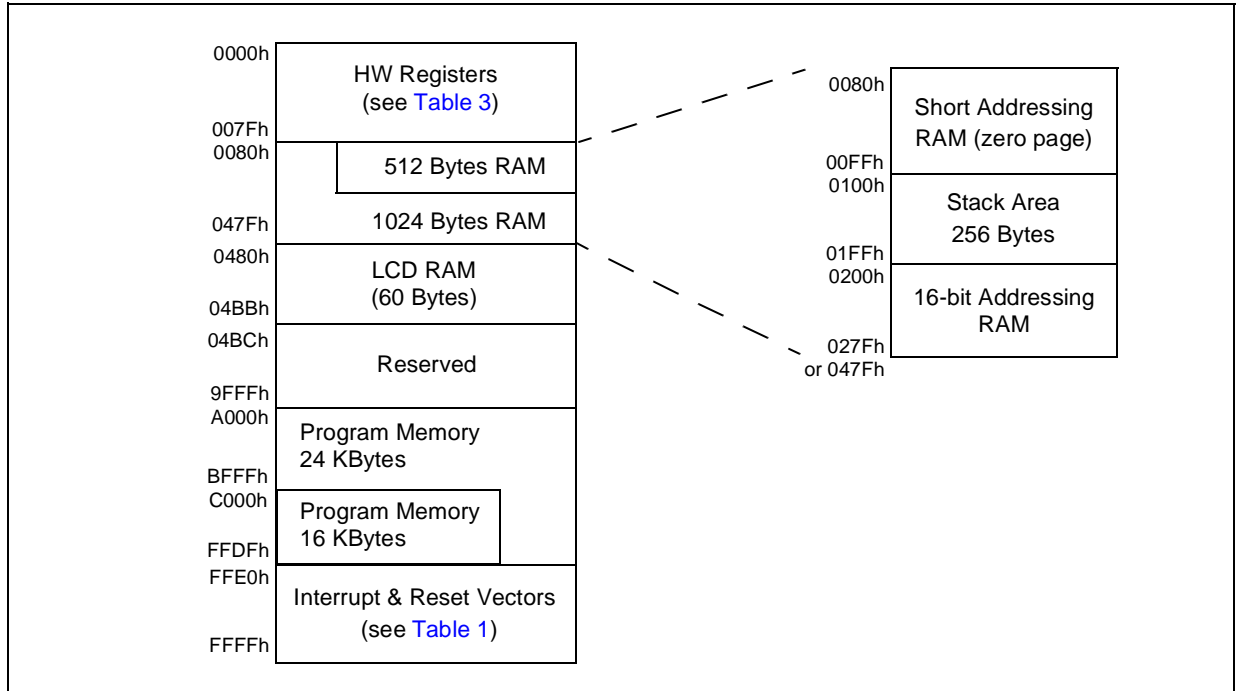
0000h
HW Registers (see Table 3)
007Fh
0080h
512 Bytes RAM
047Fh
1024 Bytes RAM
0480h
LCD RAM (60 Bytes)
04BBh
04BCh
Reserved
9FFFh
A000h
Program Memory 24 KBytes
BFFFh
C000h
Program Memory 16 KBytes
FFDFh
FFE0h
Interrupt & Reset Vectors (see Table 1)
FFFFh

0080h
Short Addressing RAM (zero page)
00FFh
0100h
Stack Area 256 Bytes
01FFh
0200h
16-bit Addressing RAM
027Fh or 047Fh